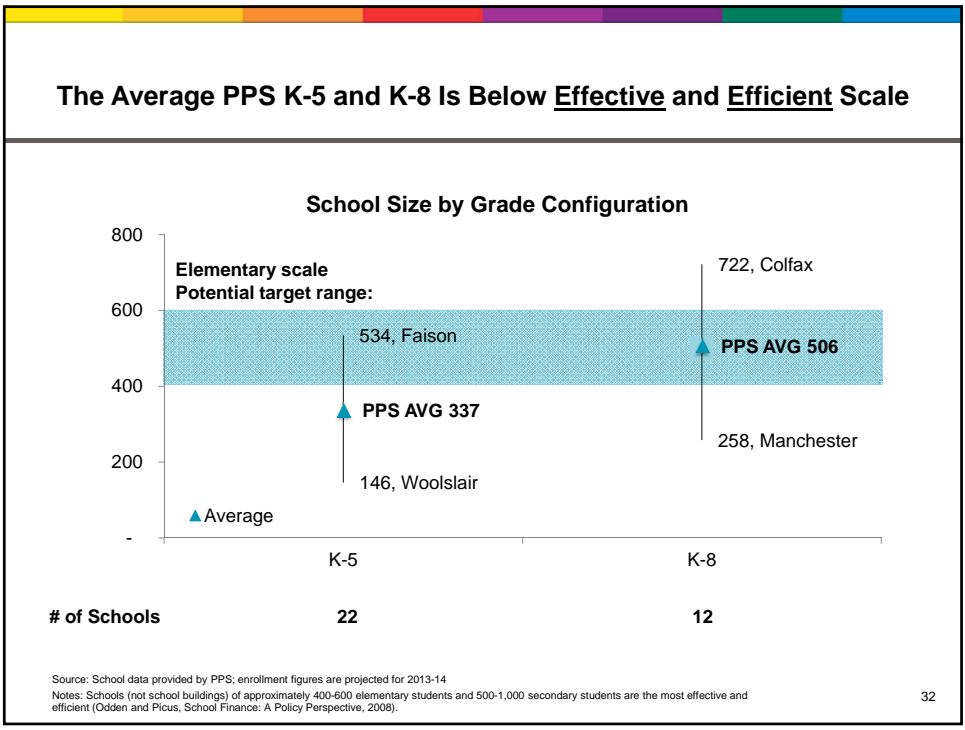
The Average PPS K-5 and K-8 Is Below Effective and Efficient Scale

School Size by Grade Configuration

800

600

400

200

-

Elementary scale
Potential target range:

534, Faison

PPS AVG 337

146, Woolslair

722, Colfax

PPS AVG 506

258, Manchester

▲Average

K-5

K-8

# of Schools 22 12

Source: School data provided by PPS; enrollment figures are projected for 2013-14

Notes: Schools (not school buildings) of approximately 400-600 elementary students and 500-1,000 secondary students are the most effective and efficient (Odden and Picus, School Finance: A Policy Perspective, 2008).

32